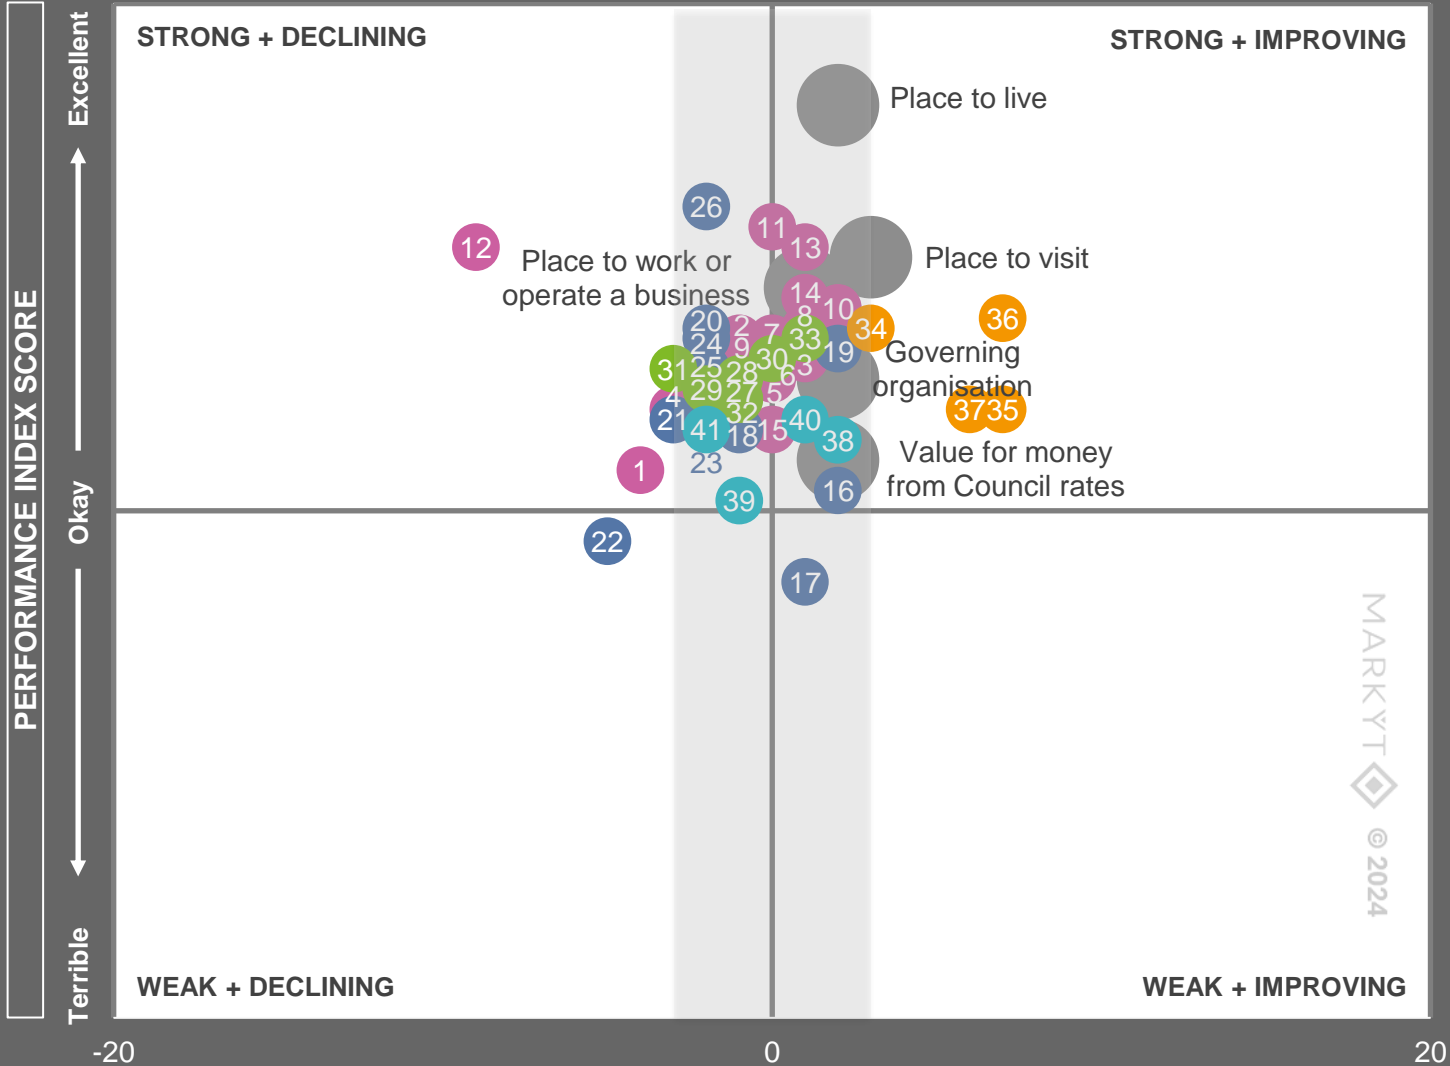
PERFORMANCE INDEX SCORE

Excellent

Okay

Terrible

STRONG + DECLINING

STRONG + IMPROVING

WEAK + DECLINING

WEAK + IMPROVING

Place to live

Place to visit

Place to work or operate a business

Governing organisation

Value for money from Council rates

26

11

13

12

14

8

10

34

36

20

2

7

33

24

9

19

31

25

28

30

6

3

4

29

27

5

21

32

40

37

35

41

18

15

38

23

1

16

39

22

17

MARKYT

© 2024

-20

0

20